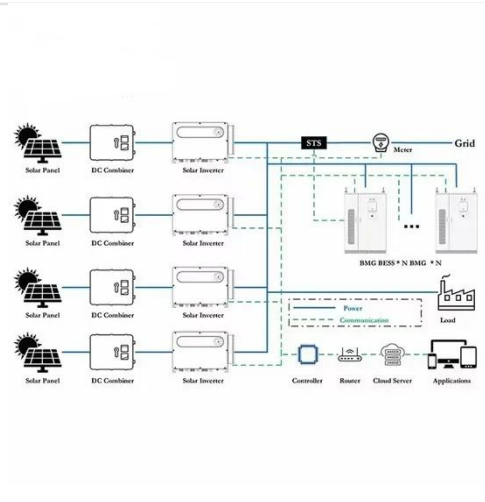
Solar Panel
DC Combiner
Solar Inverter
STS
Meter
Grid

Solar Panel
DC Combiner
Solar Inverter
BMG BESS * N BMG * N

Solar Panel
DC Combiner
Solar Inverter
Power
Communication
Load

Solar Panel
DC Combiner
Solar Inverter
Controller
Router
Cloud Server
Applications